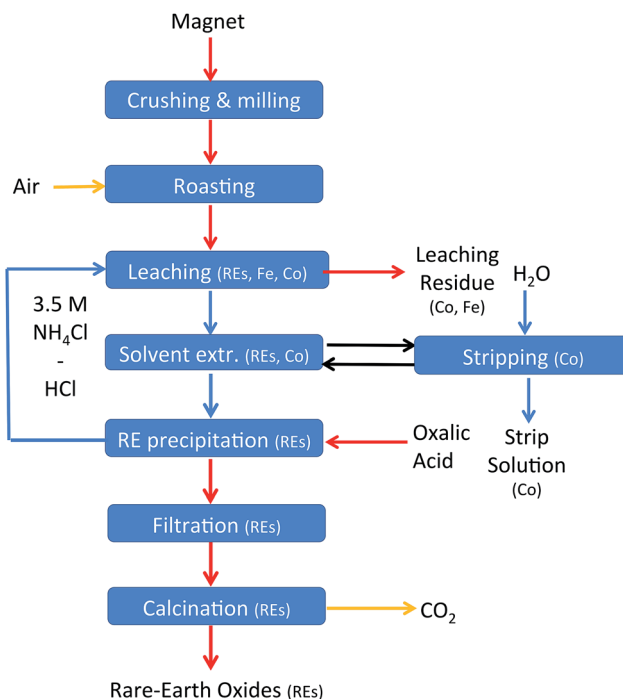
Magnet

Crushing & milling

Air

Roasting

Leaching (REs, Fe, Co)

Leaching Residue (Co, Fe)

$H_2O$

3.5 M $NH_4Cl$ - HCl

Solvent extr. (REs, Co)

Stripping (Co)

RE precipitation (REs)

Oxalic Acid

Strip Solution (Co)

Filtration (REs)

Calcination (REs)

$CO_2$

Rare-Earth Oxides (REs)